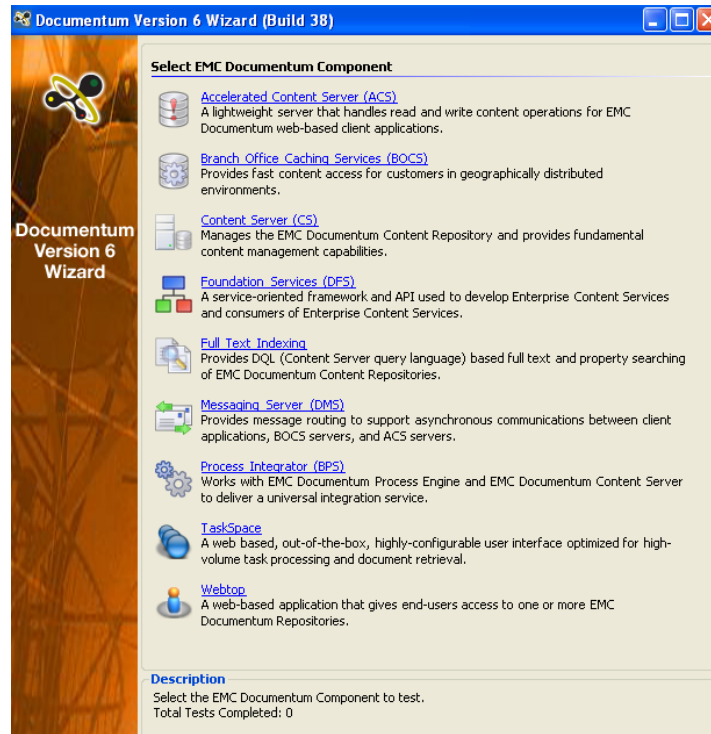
Documentum Version 6 Wizard (Build 38)

Documentum Version 6 Wizard

Select EMC Documentum Component

Accelerated Content Server (ACS)
A lightweight server that handles read and write content operations for EMC Documentum web-based client applications.

Branch Office Caching Services (BOCS)
Provides fast content access for customers in geographically distributed environments.

Content Server (CS)
Manages the EMC Documentum Content Repository and provides fundamental content management capabilities.

Foundation Services (DFS)
A service-oriented framework and API used to develop Enterprise Content Services and consumers of Enterprise Content Services.

Full Text Indexing
Provides DQL (Content Server query language) based full text and property searching of EMC Documentum Content Repositories.

Messaging Server (DMS)
Provides message routing to support asynchronous communications between client applications, BOCS servers, and ACS servers.

Process Integrator (BPS)
Works with EMC Documentum Process Engine and EMC Documentum Content Server to deliver a universal integration service.

TaskSpace
A web based, out-of-the-box, highly-configurable user interface optimized for high-volume task processing and document retrieval.

Webtop
A web-based application that gives end-users access to one or more EMC Documentum Repositories.

Description
Select the EMC Documentum Component to test.
Total Tests Completed: 0